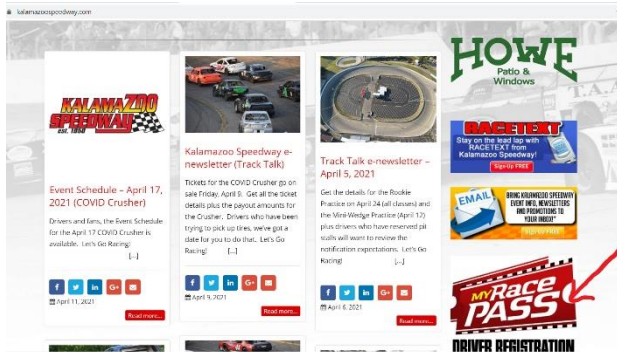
kalamazoospeedway.com

KALAMAZOO SPEEDWAY EST. 1950

Event Schedule – April 17, 2021 (COVID Crusher)

Drivers and fans, the Event Schedule for the April 17 COVID Crusher is available. Let's Go Racing! [...]

f t in G+ ✉

April 11, 2021

Read more...

Kalamazoo Speedway e-newsletter (Track Talk)

Tickets for the COVID Crusher go on sale Friday, April 9. Get all the ticket details plus the payout amounts for the Crusher. Drivers who have been trying to pick up tires, we've got a date for you to do that. Let's Go Racing! [...]

f t in G+ ✉

April 9, 2021

Read more...

Track Talk e-newsletter – April 5, 2021

Get the details for the Rookie Practice on April 24 (all classes) and the Mini-Wedge Practice (April 12) plus drivers who have reserved pit stalls will want to review the notification expectations. Let's Go Racing! [...]

f t in G+ ✉

April 6, 2021

Read more...

HOWE Patio & Windows

RACETEXT Stay on the lead lap with RACETEXT from Kalamazoo Speedway! Sign Up FREE

EMAIL BRING KALAMAZOO SPEEDWAY EVENT INFO, NEWSLETTERS AND PROMOTIONS TO YOUR INBOX! SIGN UP FREE

MyRace PASS

DRIVER REGISTRATION